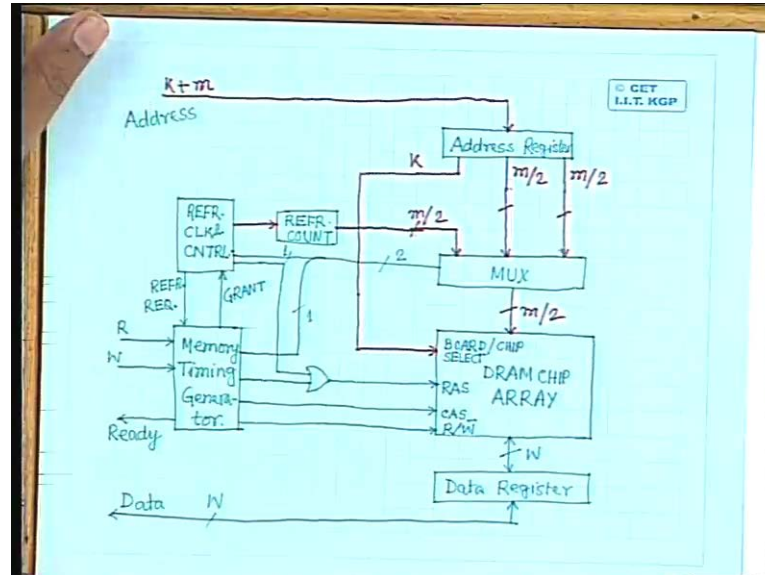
k+m
Address

© CET
I.I.T. KGP

Address Register
k
m/2
m/2

REFR.
CLK &
CNTRL

REFR.
COUNT

m/2

2

MUX

REFR.
REQ.

GRANT

1

m/2

R
W
Memory
Timing
Genera-
tor.

Ready

BOARD/CHIP
SELECT
DRAM CHIP
ARRAY
RAS
CAS
R/$\overline{W}$

W

Data Register

Data
W